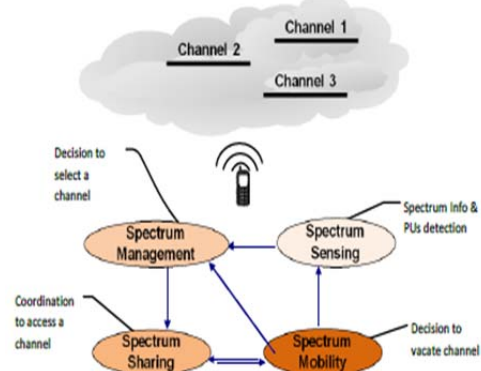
Channel 1
Channel 2
Channel 3

Decision to select a channel

Spectrum Management

Spectrum Sensing

Spectrum Info & PUs detection

Coordination to access a channel

Spectrum Sharing

Spectrum Mobility

Decision to vacate channel